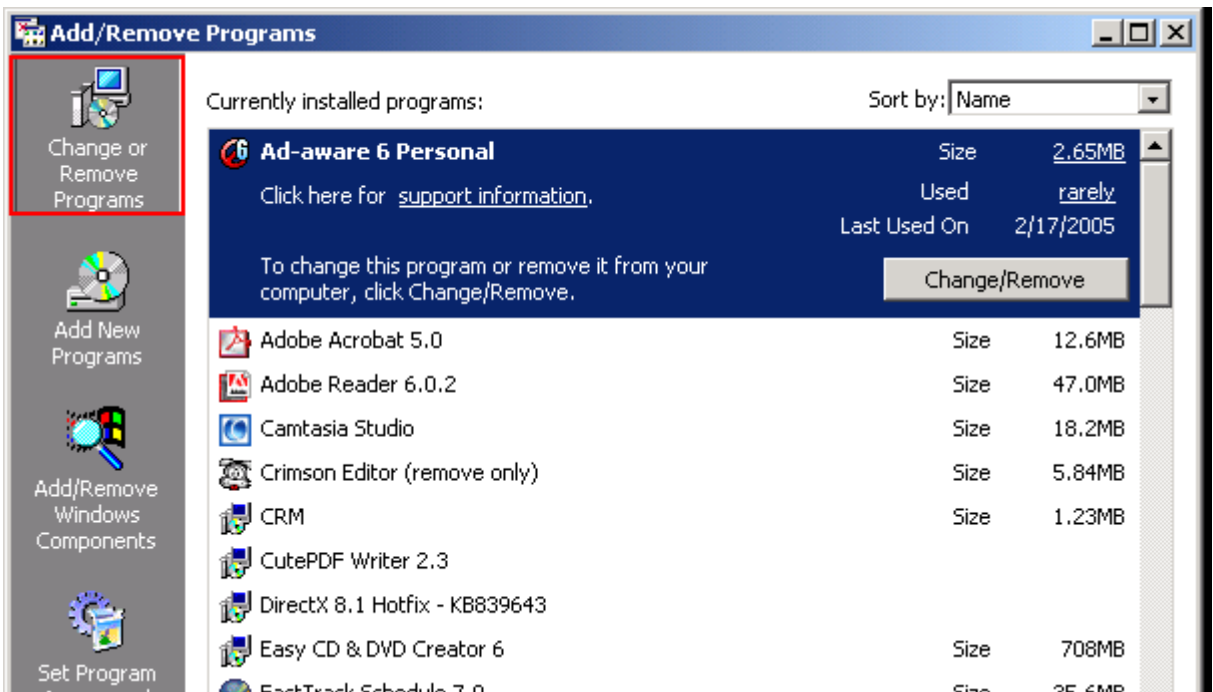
Add/Remove Programs

Change or Remove Programs

Add New Programs

Add/Remove Windows Components

Set Program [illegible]

Currently installed programs:

Sort by: Name

Ad-aware 6 Personal
Size 2.65MB
Click here for support information.
Used rarely
Last Used On 2/17/2005
To change this program or remove it from your computer, click Change/Remove.
Change/Remove

| | | |
|---|---|---|
| Adobe Acrobat 5.0 | Size | 12.6MB |
| Adobe Reader 6.0.2 | Size | 47.0MB |
| Camtasia Studio | Size | 18.2MB |
| Crimson Editor (remove only) | Size | 5.84MB |
| CRM | Size | 1.23MB |
| CutePDF Writer 2.3 | | |
| DirectX 8.1 Hotfix - KB839643 | | |
| Easy CD & DVD Creator 6 | Size | 708MB |
| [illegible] | Size | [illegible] |